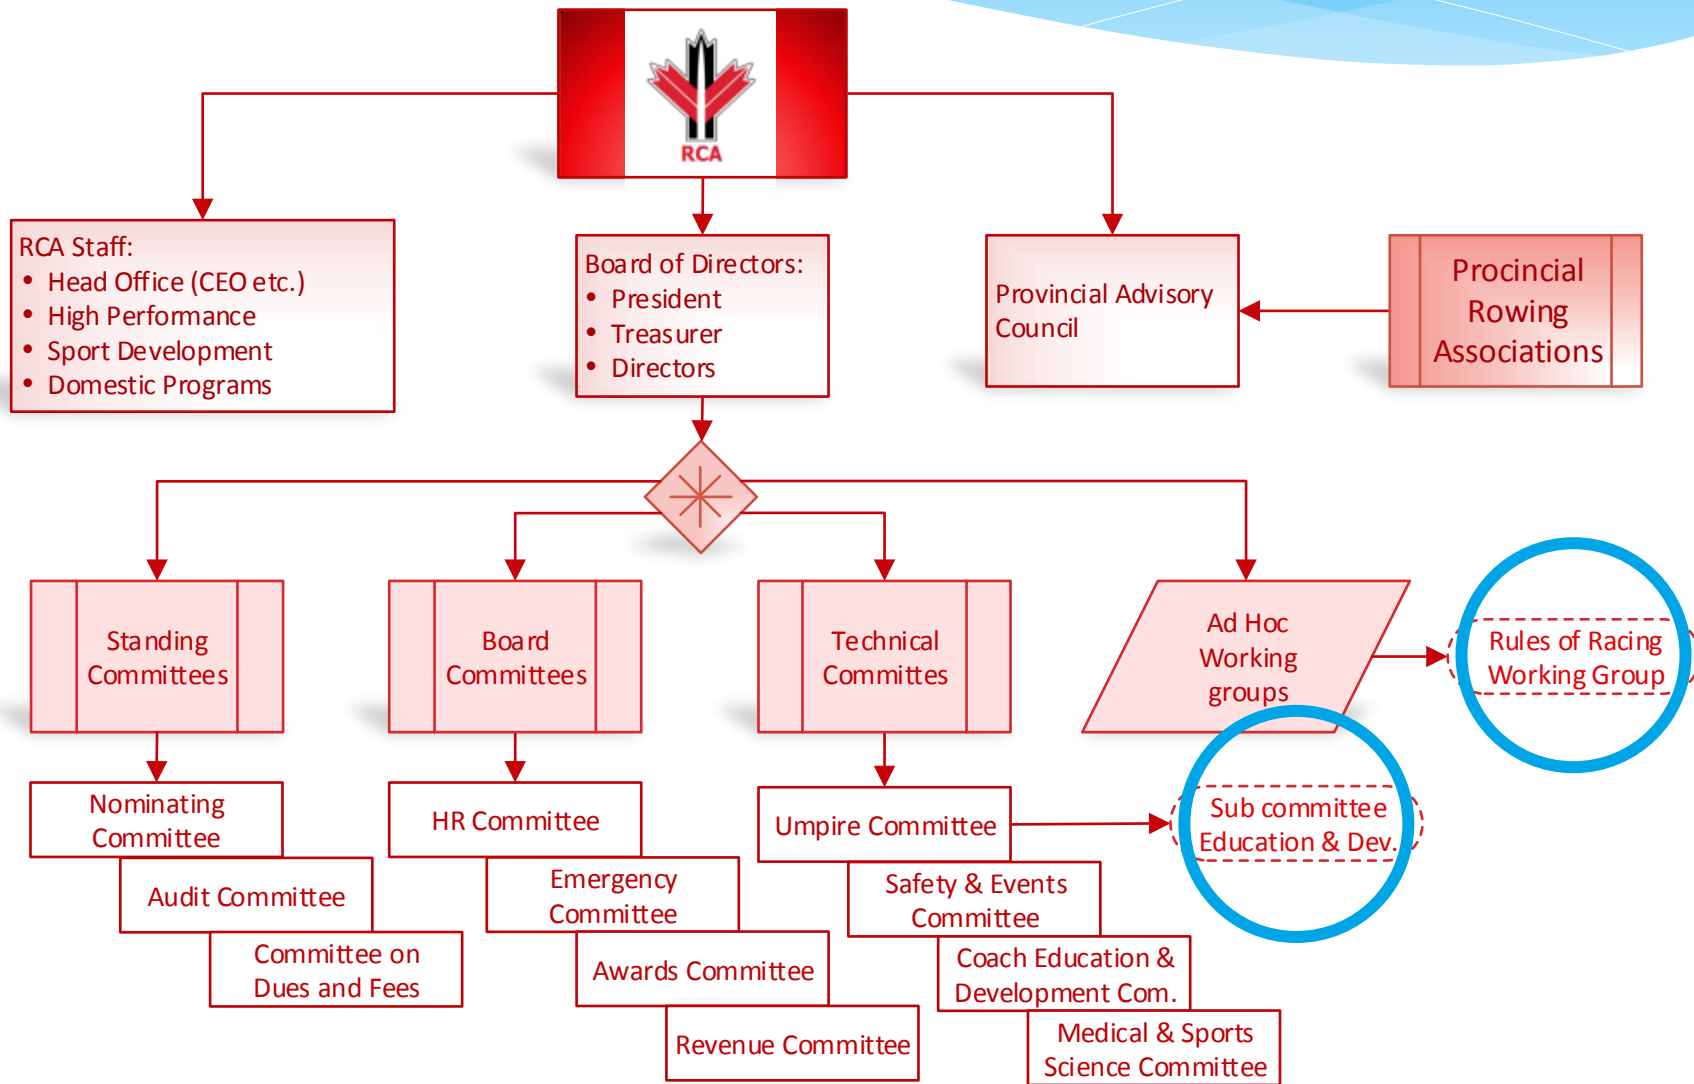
RCA

RCA Staff:
- Head Office (CEO etc.)
- High Performance
- Sport Development
- Domestic Programs

Board of Directors:
- President
- Treasurer
- Directors

Provincial Advisory Council

Procincial Rowing Associations

Standing Committees

Board Committees

Technical Committes

Ad Hoc Working groups

Rules of Racing Working Group

Nominating Committee

Audit Committee

Committee on Dues and Fees

HR Committee

Emergency Committee

Awards Committee

Revenue Committee

Umpire Committee

Sub committee Education & Dev.

Safety & Events Committee

Coach Education & Development Com.

Medical & Sports Science Committee